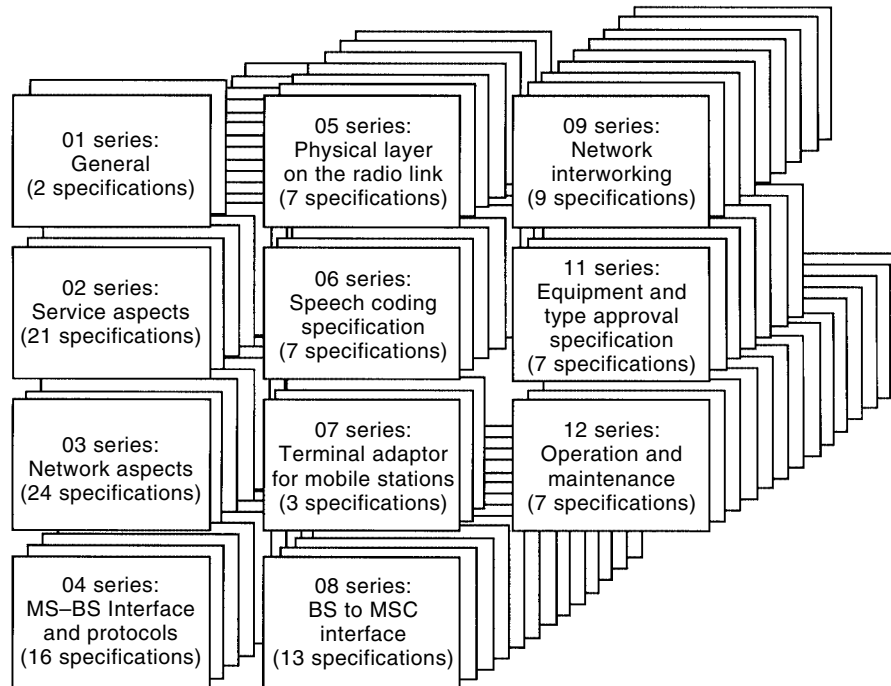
01 series:
General
(2 specifications)

05 series:
Physical layer
on the radio link
(7 specifications)

09 series:
Network
interworking
(9 specifications)

02 series:
Service aspects
(21 specifications)

06 series:
Speech coding
specification
(7 specifications)

11 series:
Equipment and
type approval
specification
(7 specifications)

03 series:
Network aspects
(24 specifications)

07 series:
Terminal adaptor
for mobile stations
(3 specifications)

12 series:
Operation and
maintenance
(7 specifications)

04 series:
MS–BS Interface
and protocols
(16 specifications)

08 series:
BS to MSC
interface
(13 specifications)